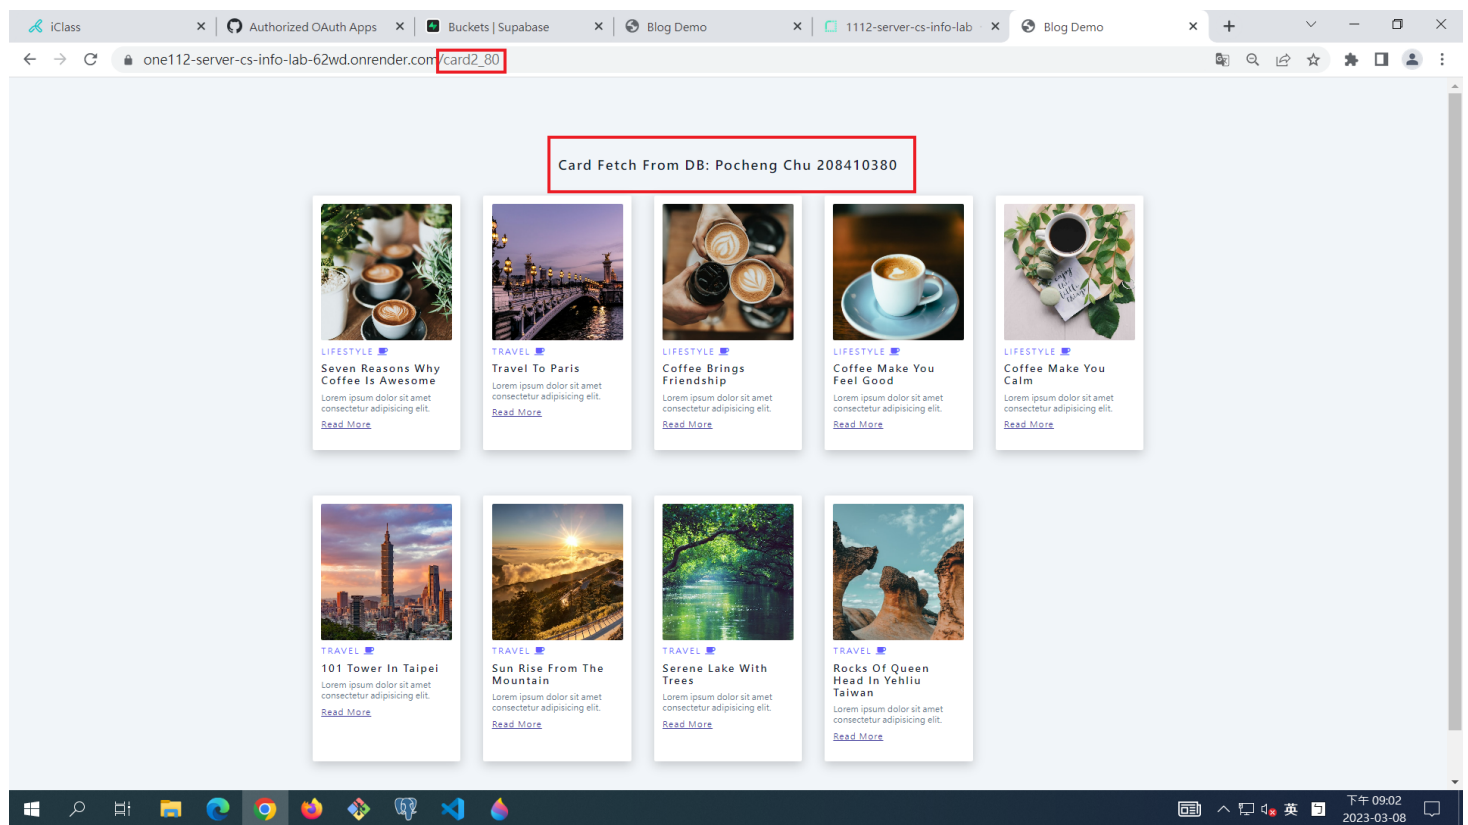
iClass
Authorized OAuth Apps
Buckets | Supabase
Blog Demo
1112-server-cs-info-lab
Blog Demo

one112-server-cs-info-lab-62wd.onrender.com/card2_80

Card Fetch From DB: Pocheng Chu 208410380

LIFESTYLE
Seven Reasons Why Coffee Is Awesome
Lorem ipsum dolor sit amet consectetur adipisicing elit.
Read More

TRAVEL
Travel To Paris
Lorem ipsum dolor sit amet consectetur adipisicing elit.
Read More

LIFESTYLE
Coffee Brings Friendship
Lorem ipsum dolor sit amet consectetur adipisicing elit.
Read More

LIFESTYLE
Coffee Make You Feel Good
Lorem ipsum dolor sit amet consectetur adipisicing elit.
Read More

LIFESTYLE
Coffee Make You Calm
Lorem ipsum dolor sit amet consectetur adipisicing elit.
Read More

TRAVEL
101 Tower In Taipei
Lorem ipsum dolor sit amet consectetur adipisicing elit.
Read More

TRAVEL
Sun Rise From The Mountain
Lorem ipsum dolor sit amet consectetur adipisicing elit.
Read More

TRAVEL
Serene Lake With Trees
Lorem ipsum dolor sit amet consectetur adipisicing elit.
Read More

TRAVEL
Rocks Of Queen Head In Yehliu Taiwan
Lorem ipsum dolor sit amet consectetur adipisicing elit.
Read More

英
下午 09:02
2023-03-08